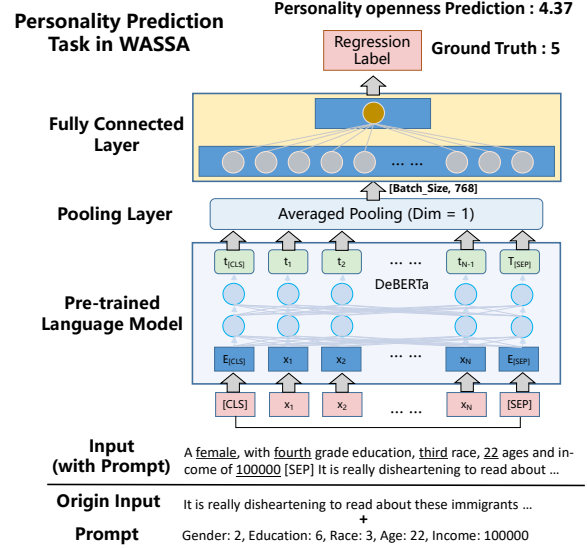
Personality Prediction Task in WASSA

Personality openness Prediction : 4.37

Regression Label

Ground Truth : 5

Fully Connected Layer

… …

[Batch_Size, 768]

Pooling Layer

Averaged Pooling (Dim = 1)

$t_{[CLS]}$ $t_1$ $t_2$ … … $t_{N-1}$ $T_{[SEP]}$

DeBERTa

Pre-trained Language Model

$E_{[CLS]}$ $x_1$ $x_2$ … … $x_N$ $E_{[SEP]}$

[CLS] $x_1$ $x_2$ … … $x_N$ [SEP]

Input (with Prompt)

A female, with fourth grade education, third race, 22 ages and income of 100000 [SEP] It is really disheartening to read about …

Origin Input

It is really disheartening to read about these immigrants …

+

Prompt

Gender: 2, Education: 6, Race: 3, Age: 22, Income: 100000